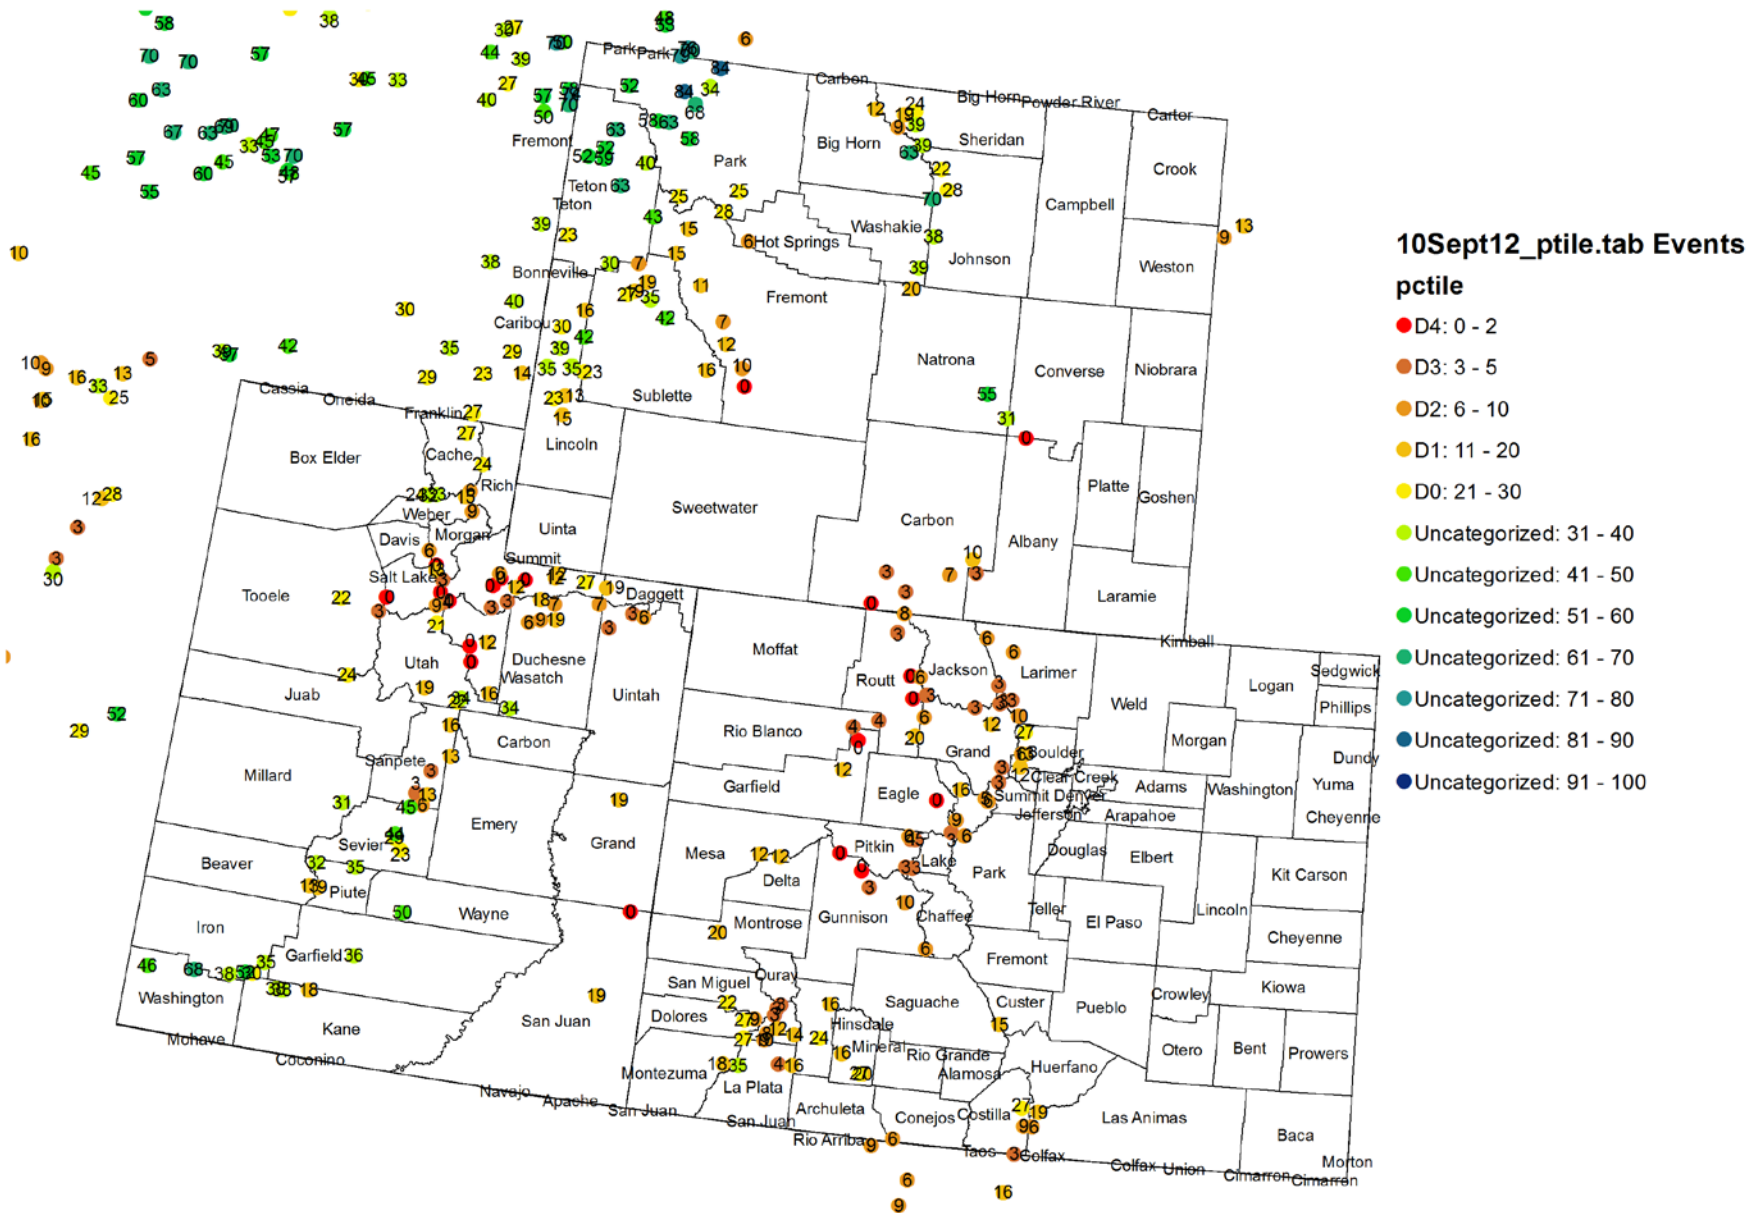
10Sept12_ptile.tab Events
pctile
D4: 0 - 2
D3: 3 - 5
D2: 6 - 10
D1: 11 - 20
D0: 21 - 30
Uncategorized: 31 - 40
Uncategorized: 41 - 50
Uncategorized: 51 - 60
Uncategorized: 61 - 70
Uncategorized: 71 - 80
Uncategorized: 81 - 90
Uncategorized: 91 - 100

Park
Carbon
Big Horn
Powder River
Carter
Fremont
Big Horn
Sheridan
Crook
Park
Campbell
Teton
Teton
Washakie
Hot Springs
Johnson
Weston
Bonneville
Fremont
Caribou
Natrona
Converse
Niobrara
Sublette
Cassia
Oneida
Franklin
Lincoln
Box Elder
Cache
Rich
Sweetwater
Carbon
Platte
Goshen
Albany
Weber
Uinta
Davis
Morgan
Summit
Salt Lake
Daggett
Laramie
Tooele
Kimball
Moffat
Jackson
Larimer
Utah
Duchesne
Wasatch
Uintah
Routt
Logan
Sedgwick
Juab
Weld
Phillips
Rio Blanco
Carbon
Grand
Boulder
Morgan
Dundy
Sanpete
Millard
Garfield
Eagle
Clear Creek
Adams
Washington
Yuma
Summit
Denver
Jefferson
Arapahoe
Cheyenne
Emery
Grand
Mesa
Pitkin
Douglas
Elbert
Sevier
Beaver
Delta
Lake
Park
Kit Carson
Piute
Wayne
Gunnison
Chaffee
Teller
El Paso
Lincoln
Iron
Montrose
Cheyenne
Garfield
Fremont
San Miguel
Ouray
Saguache
Custer
Kiowa
Washington
Pueblo
Crowley
Kane
San Juan
Dolores
Hinsdale
Mohave
Mineral
Rio Grande
Otero
Bent
Prowers
Coconino
Montezuma
Alamosa
Huerfano
La Plata
Navajo
Apache
San Juan
Archuleta
Conejos
Costilla
Las Animas
San Juan
Rio Arriba
Baca
Taos
Colfax
Colfax
Union
Morton
Cimarron
Cimarron